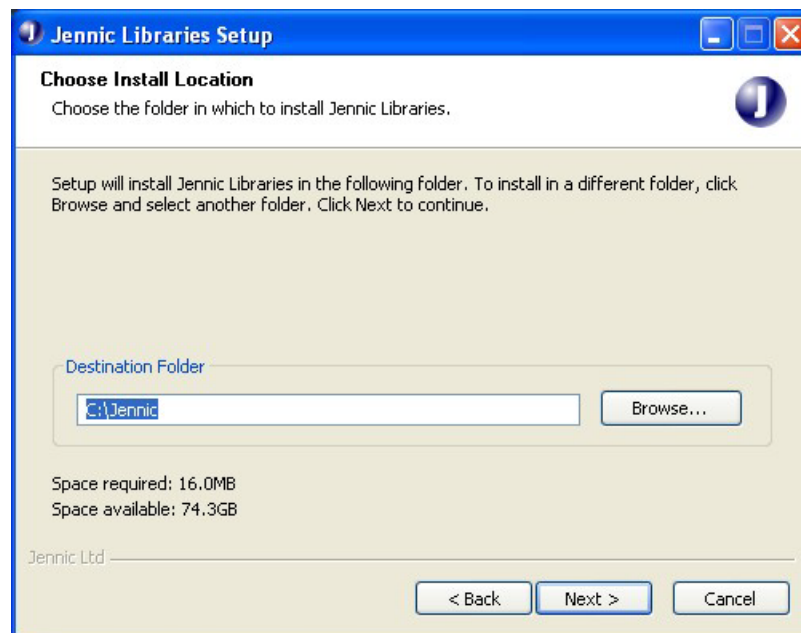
Jennic Libraries Setup

Choose Install Location

Choose the folder in which to install Jennic Libraries.

Setup will install Jennic Libraries in the following folder. To install in a different folder, click Browse and select another folder. Click Next to continue.

Destination Folder

C:\Jennic

Browse...

Space required: 16.0MB

Space available: 74.3GB

Jennic Ltd

< Back

Next >

Cancel